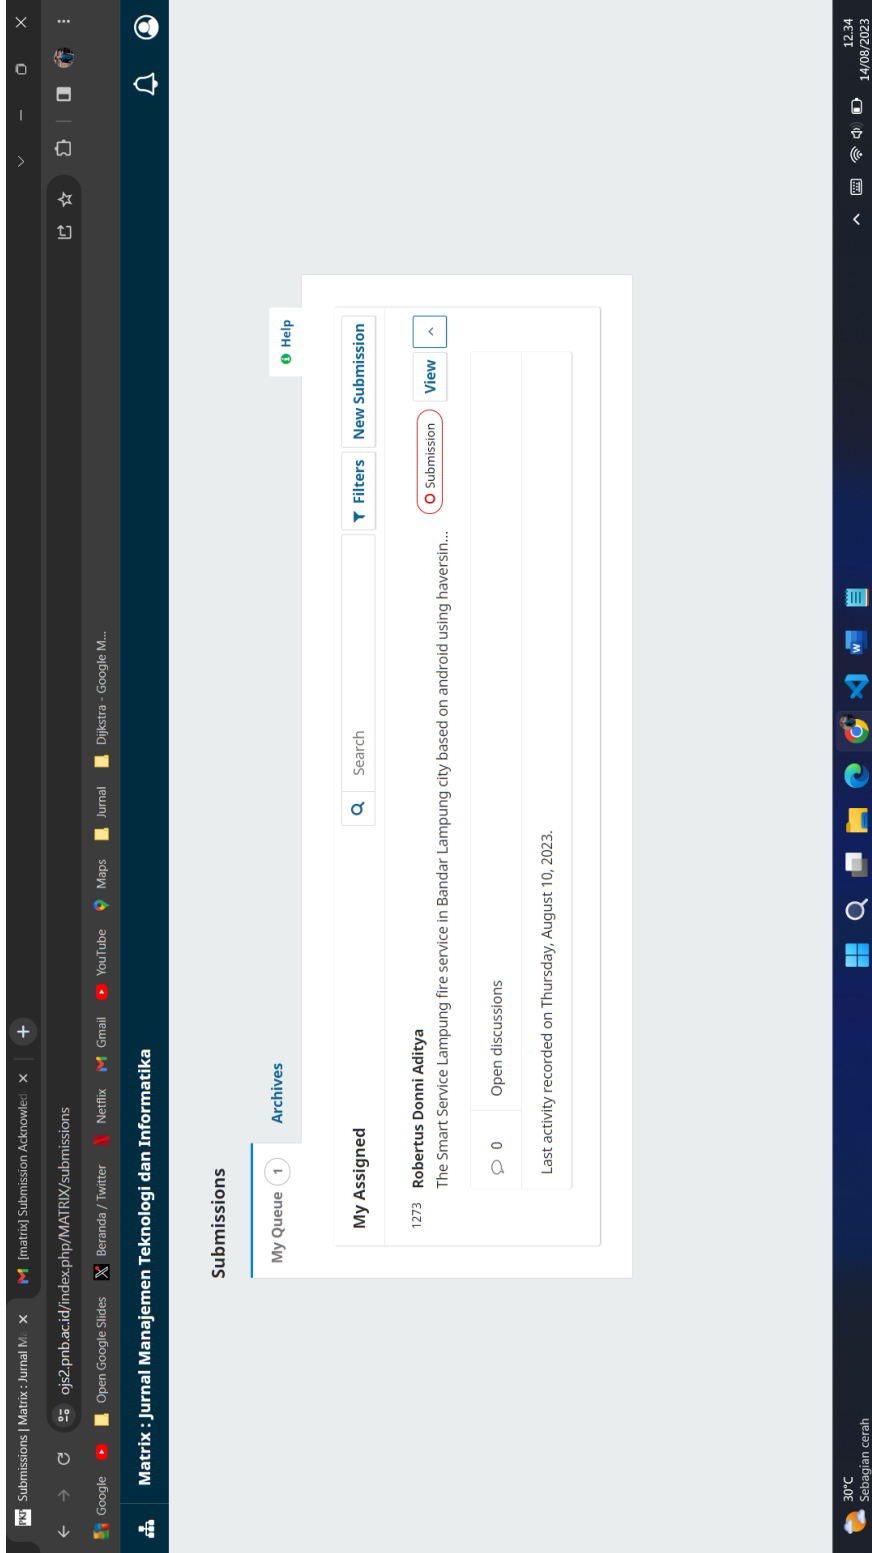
Submissions | Matrix : Jurnal M ×
[matrix] Submission Acknowled ×
+

ojs2.pnb.ac.id/index.php/MATRIX/submissions

Google Open Google Slides Beranda / Twitter Netflix Gmail YouTube Maps Jurnal Dijkstra - Google M...

Matrix : Jurnal Manajemen Teknologi dan Informatika

Submissions

My Queue 1
Archives

Help

My Assigned

Search
Filters
New Submission

1273 Robertus Donni Aditya
The Smart Service Lampung fire service in Bandar Lampung city based on android using haversin...
Submission
View

0
Open discussions

Last activity recorded on Thursday, August 10, 2023.

30°C
Sebagian cerah

12.34
14/08/2023